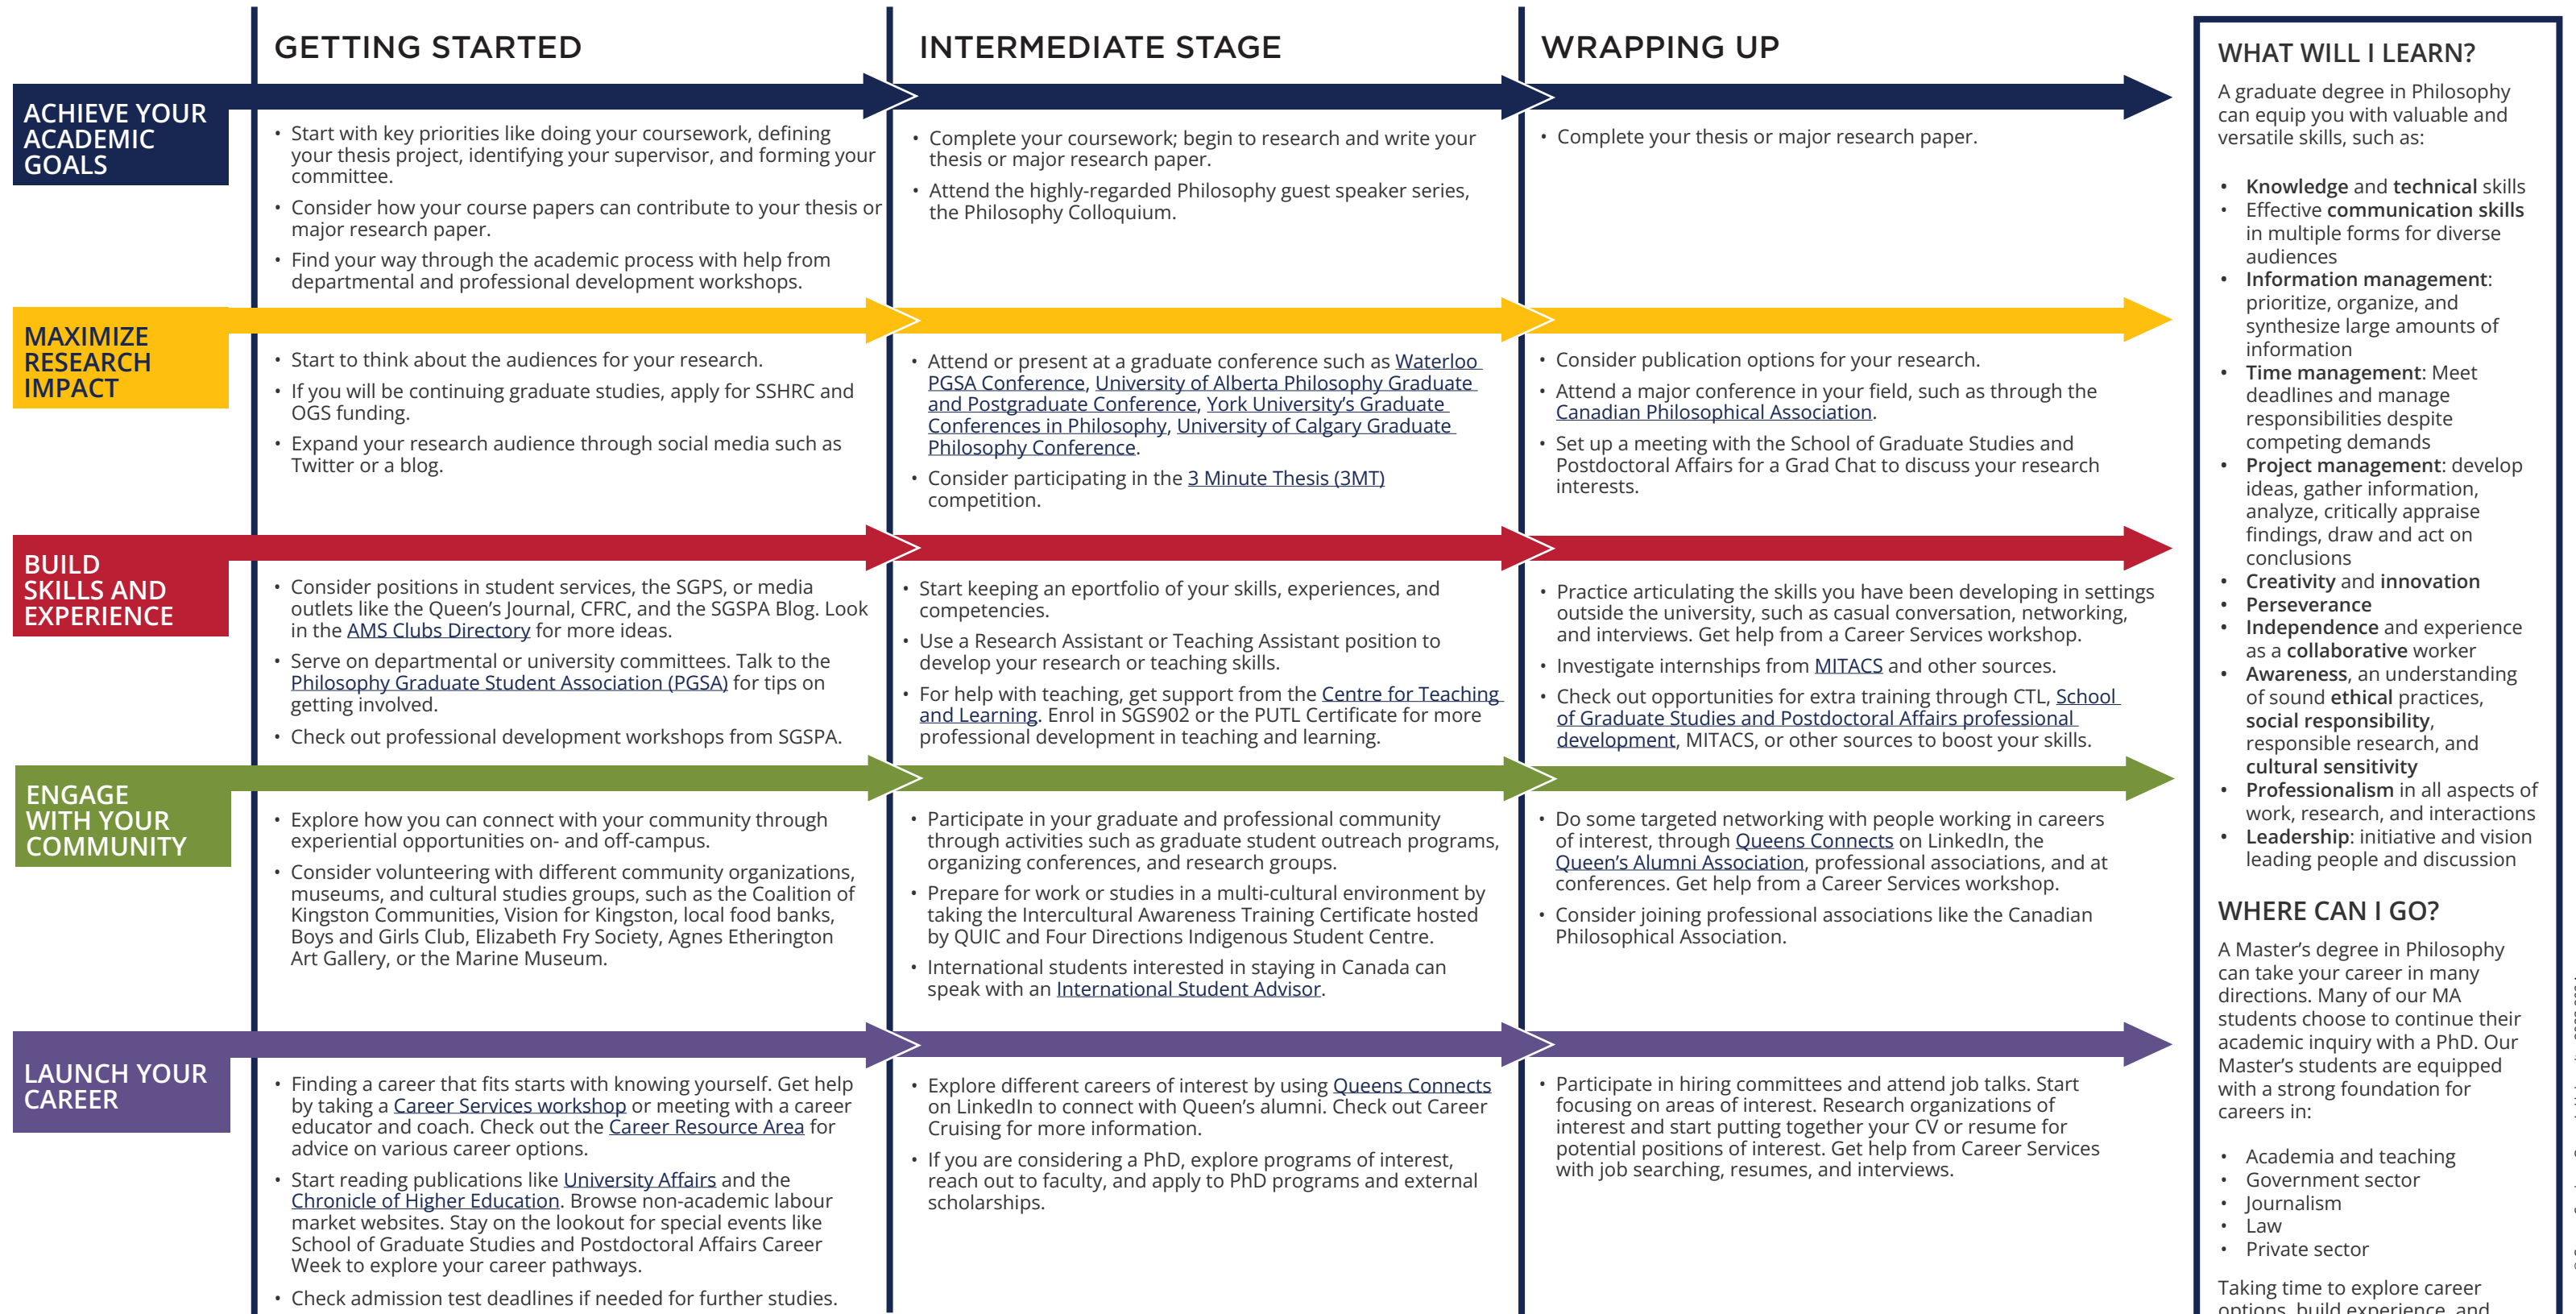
GETTING STARTED

INTERMEDIATE STAGE

WRAPPING UP

ACHIEVE YOUR ACADEMIC GOALS

• Start with key priorities like doing your coursework, defining your thesis project, identifying your supervisor, and forming your committee.
• Consider how your course papers can contribute to your thesis or major research paper.
• Find your way through the academic process with help from departmental and professional development workshops.

• Complete your coursework; begin to research and write your thesis or major research paper.
• Attend the highly-regarded Philosophy guest speaker series, the Philosophy Colloquium.

• Complete your thesis or major research paper.

MAXIMIZE RESEARCH IMPACT

• Start to think about the audiences for your research.
• If you will be continuing graduate studies, apply for SSHRC and OGS funding.
• Expand your research audience through social media such as Twitter or a blog.

• Attend or present at a graduate conference such as Waterloo PGSA Conference, University of Alberta Philosophy Graduate and Postgraduate Conference, York University's Graduate Conferences in Philosophy, University of Calgary Graduate Philosophy Conference.
• Consider participating in the 3 Minute Thesis (3MT) competition.

• Consider publication options for your research.
• Attend a major conference in your field, such as through the Canadian Philosophical Association.
• Set up a meeting with the School of Graduate Studies and Postdoctoral Affairs for a Grad Chat to discuss your research interests.

BUILD SKILLS AND EXPERIENCE

• Consider positions in student services, the SGPS, or media outlets like the Queen's Journal, CFRC, and the SGSPA Blog. Look in the AMS Clubs Directory for more ideas.
• Serve on departmental or university committees. Talk to the Philosophy Graduate Student Association (PGSA) for tips on getting involved.
• Check out professional development workshops from SGSPA.

• Start keeping an eportfolio of your skills, experiences, and competencies.
• Use a Research Assistant or Teaching Assistant position to develop your research or teaching skills.
• For help with teaching, get support from the Centre for Teaching and Learning. Enrol in SGS902 or the PUTL Certificate for more professional development in teaching and learning.

• Practice articulating the skills you have been developing in settings outside the university, such as casual conversation, networking, and interviews. Get help from a Career Services workshop.
• Investigate internships from MITACS and other sources.
• Check out opportunities for extra training through CTL, School of Graduate Studies and Postdoctoral Affairs professional development, MITACS, or other sources to boost your skills.

ENGAGE WITH YOUR COMMUNITY

• Explore how you can connect with your community through experiential opportunities on- and off-campus.
• Consider volunteering with different community organizations, museums, and cultural studies groups, such as the Coalition of Kingston Communities, Vision for Kingston, local food banks, Boys and Girls Club, Elizabeth Fry Society, Agnes Etherington Art Gallery, or the Marine Museum.

• Participate in your graduate and professional community through activities such as graduate student outreach programs, organizing conferences, and research groups.
• Prepare for work or studies in a multi-cultural environment by taking the Intercultural Awareness Training Certificate hosted by QUIC and Four Directions Indigenous Student Centre.
• International students interested in staying in Canada can speak with an International Student Advisor.

• Do some targeted networking with people working in careers of interest, through Queens Connects on LinkedIn, the Queen's Alumni Association, professional associations, and at conferences. Get help from a Career Services workshop.
• Consider joining professional associations like the Canadian Philosophical Association.

LAUNCH YOUR CAREER

• Finding a career that fits starts with knowing yourself. Get help by taking a Career Services workshop or meeting with a career educator and coach. Check out the Career Resource Area for advice on various career options.
• Start reading publications like University Affairs and the Chronicle of Higher Education. Browse non-academic labour market websites. Stay on the lookout for special events like School of Graduate Studies and Postdoctoral Affairs Career Week to explore your career pathways.
• Check admission test deadlines if needed for further studies.

• Explore different careers of interest by using Queens Connects on LinkedIn to connect with Queen's alumni. Check out Career Cruising for more information.
• If you are considering a PhD, explore programs of interest, reach out to faculty, and apply to PhD programs and external scholarships.

• Participate in hiring committees and attend job talks. Start focusing on areas of interest. Research organizations of interest and start putting together your CV or resume for potential positions of interest. Get help from Career Services with job searching, resumes, and interviews.

WHAT WILL I LEARN?

A graduate degree in Philosophy can equip you with valuable and versatile skills, such as:

• Knowledge and technical skills
• Effective communication skills in multiple forms for diverse audiences
• Information management: prioritize, organize, and synthesize large amounts of information
• Time management: Meet deadlines and manage responsibilities despite competing demands
• Project management: develop ideas, gather information, analyze, critically appraise findings, draw and act on conclusions
• Creativity and innovation
• Perseverance
• Independence and experience as a collaborative worker
• Awareness, an understanding of sound ethical practices, social responsibility, responsible research, and cultural sensitivity
• Professionalism in all aspects of work, research, and interactions
• Leadership: initiative and vision leading people and discussion

WHERE CAN I GO?

A Master's degree in Philosophy can take your career in many directions. Many of our MA students choose to continue their academic inquiry with a PhD. Our Master's students are equipped with a strong foundation for careers in:

• Academia and teaching
• Government sector
• Journalism
• Law
• Private sector

Taking time to explore career options, build experience, and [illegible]